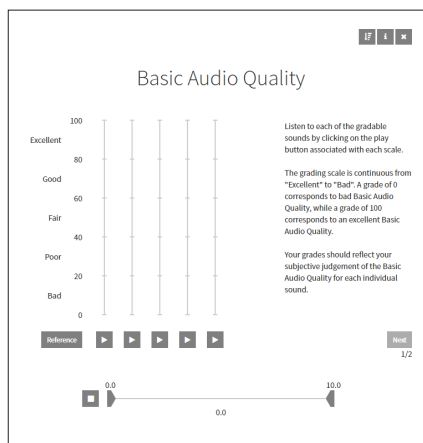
Basic Audio Quality

100
Excellent
80
Good
60
Fair
40
Poor
20
Bad
0

Listen to each of the gradable sounds by clicking on the play button associated with each scale.

The grading scale is continuous from "Excellent" to "Bad". A grade of 0 corresponds to bad Basic Audio Quality, while a grade of 100 corresponds to an excellent Basic Audio Quality.

Your grades should reflect your subjective judgement of the Basic Audio Quality for each individual sound.

Reference

Next
1/2

0.0
10.0
0.0